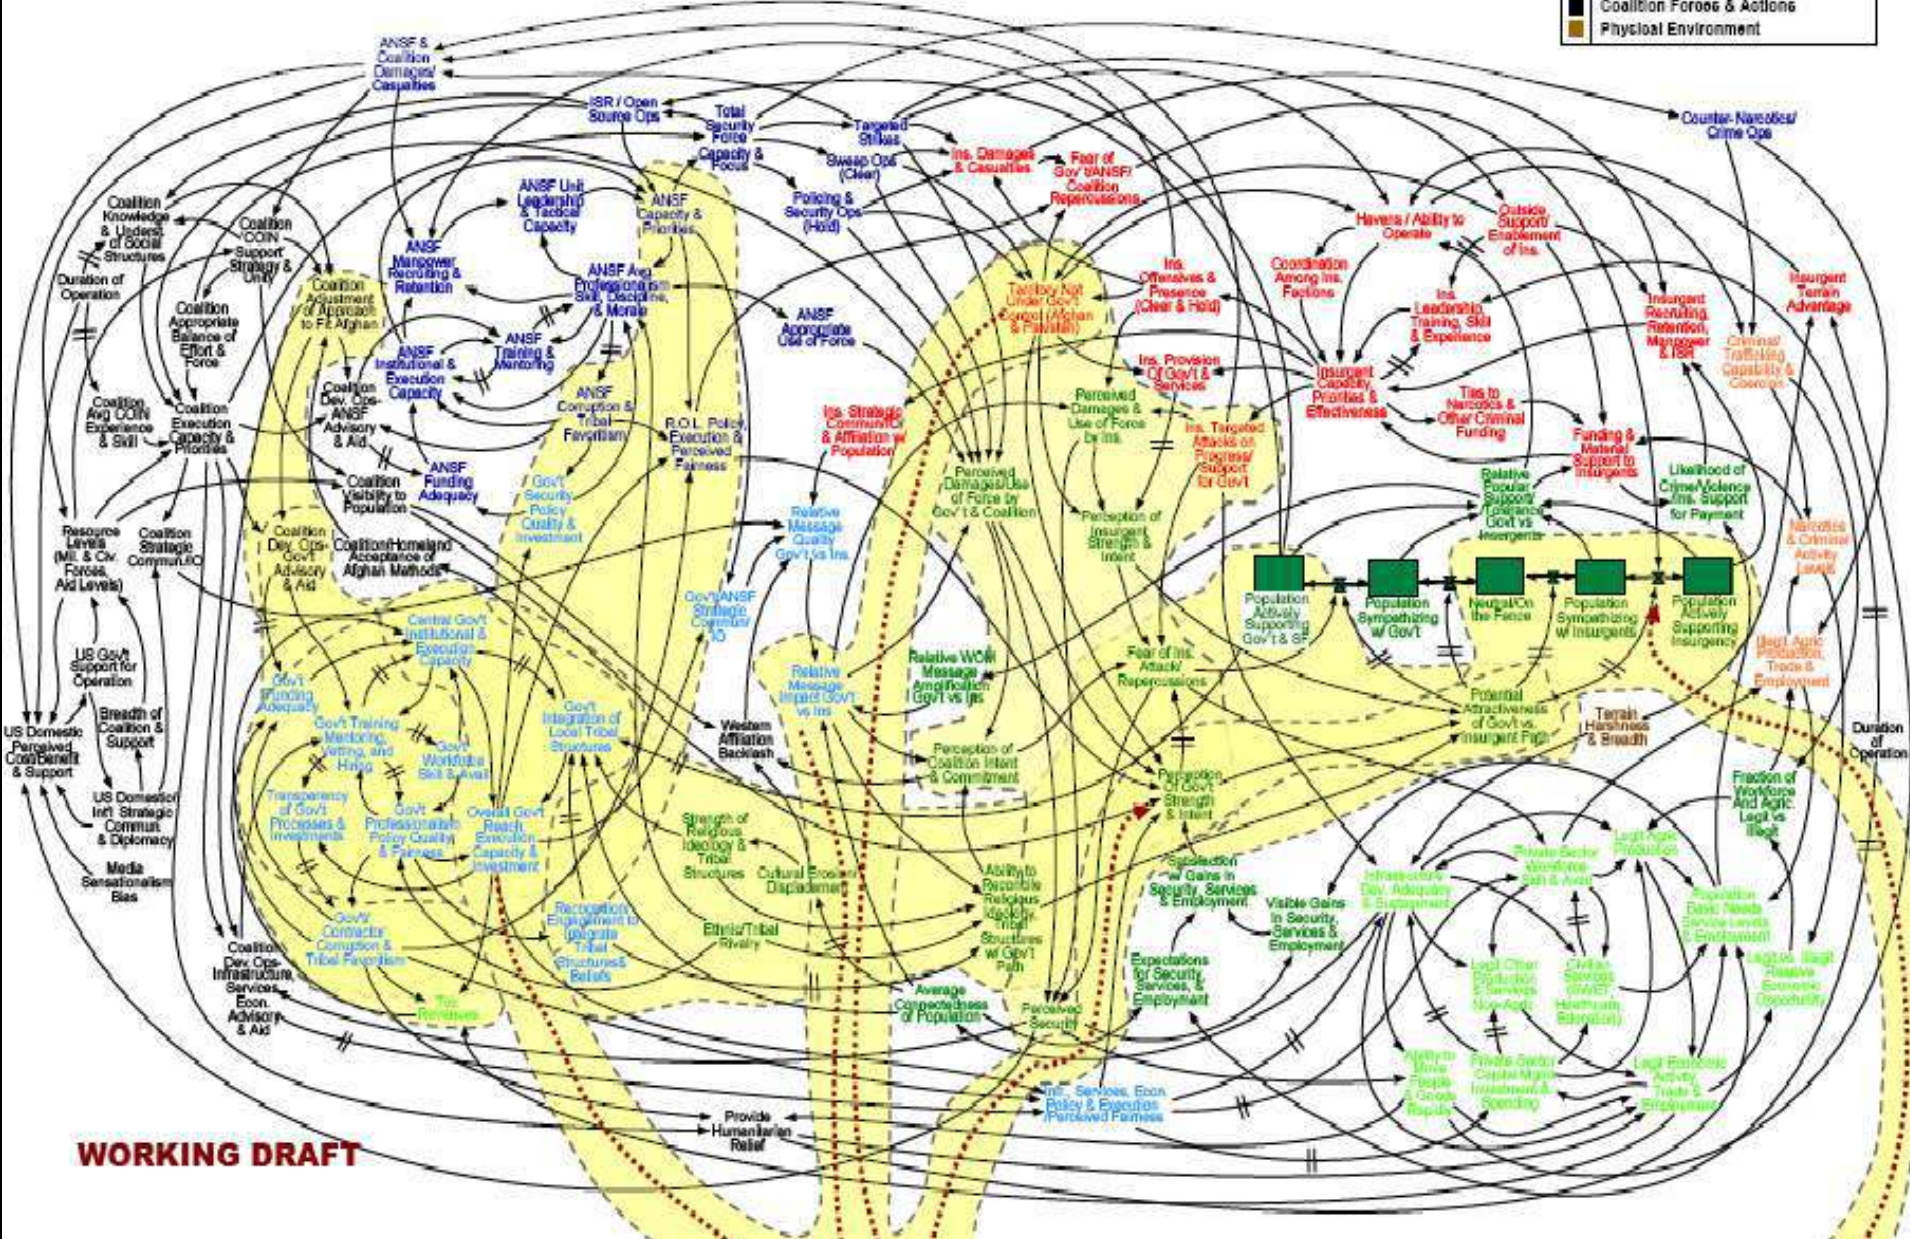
Coalition Forces & Actions
Physical Environment

ANSF & Coalition Damages/ Casualties
ISR / Open Source Ops
Total Security Force Capacity & Focus
Targeted Strikes
Sweep Ops (Clear)
Ins. Damages & Casualties
Fear of Gov't/ANSF/ Coalition Repercussions
Counter-Narcotics/ Crime Ops
Policing & Security Ops (Hold)
ANSF Unit Leadership & Tactical Capacity
ANSF Capacity & Priorities
Havens / Ability to Operate
Outside Support/ Enablement of Ins.
Coalition Knowledge & Underst. of Social Structures
Coalition COIN Support Strategy & Unity
ANSF Manpower Recruiting & Retention
ANSF Avg Professionalism Skill, Discipline, & Morale
Territory Not Under Gov't Control (Afghan & Pakistan)
Ins. Offensives & Presence (Clear & Hold)
Coordination Among Ins. Factions
Insurgent Terrain Advantage
Duration of Operation
Coalition Adjustment of Approach to Fit Afghan
Coalition Appropriate Balance of Effort & Force
ANSF Appropriate Use of Force
Ins. Leadership, Training, Skill & Experience
Insurgent Recruiting, Retention, Manpower & ISR
Criminal/ Trafficking Capability & Coercion
ANSF Institutional & Execution Capacity
ANSF Training & Mentoring
Ins. Provision Of Gov't & Services
Insurgent Capacity, Priorities & Effectiveness
Coalition Dev. Ops-ANSF Advisory & Aid
Coalition Avg COIN Experience & Skill
Coalition Execution Capacity & Priorities
ANSF Corruption & Tribal Favoritism
R.O.L. Policy Execution & Perceived Fairness
Ins. Strategic Communic'n & Affiliation w/ Population
Perceived Damages & Use of Force by Ins.
Ins. Targeted Attacks on Progress/ Support for Gov't
Ties to Narcotics & Other Criminal Funding
Funding & Material Support to Insurgents
ANSF Funding Adequacy
Coalition Visibility to Population
Gov't Security Policy Quality & Investment
Perceived Damages/Use of Force by Gov't & Coalition
Relative Popular Support/ Tolerance Gov't vs Insurgents
Likelihood of Crime/Violence (Ins. Support for Payment)
Resource Levels (Mil. & Civ. Forces, Aid Levels)
Coalition Strategic Communic'n
Coalition Dev. Ops-Gov't Advisory & Aid
Coalition/Homeland Acceptance of Afghan Methods
Relative Message Quality Gov't vs Ins.
Perception of Insurgent Strength & Intent
Narcotics & Criminal Activity Levels
Gov't/ANSF Strategic Communic'n IO
Population Actively Supporting Gov't & SF
Population Sympathizing w/ Gov't
Neutral/On the Fence
Population Sympathizing w/ Insurgents
Population Actively Supporting Insurgency
US Gov't Support for Operation
Central Gov't Institutional & Execution Capacity
Relative WOM Message Amplification (Gov't vs Ins)
Relative Message Impact (Gov't vs Ins)
Fear of Ins. Attack/ Repercussions
Illegit Agric Production, Trade & Employment
Gov't Funding Adequacy
Breadth of Coalition & Support
US Domestic Perceived Cost/Benefit & Support
Gov't Training, Mentoring, Vetting, and Hiring
Gov't Workforce Skill & Avail
Gov't Integration of Local Tribal Structures
Western Affiliation Backlash
Potential Attractiveness of Gov't vs. Insurgent Path
Terrain Harshness & Breadth
Duration of Operation
Perception of Coalition Intent & Commitment
US Domestic/ Int'l Strategic Commun & Diplomacy
Transparency of Gov't Processes & Investments
Gov't Professionalism Policy Quality & Fairness
Overall Gov't Reach Execution Capacity & Investment
Strength of Religious Ideology & Tribal Structures
Perception Of Gov't Strength & Intent
Fraction of Workforce And Agric. Legit vs Illegit
Media Sensationalism Bias
Cultural Erosion/ Displacement
Ability to Reconcile Religious Ideology/ Tribal Structures w/ Gov't Path
Satisfaction w/ Gains in Security, Services & Employment
Private Sector Workforce Skill & Avail
Legit Agric Production
Gov't Contractor Corruption & Tribal Favoritism
Recognition/ Engagement to Integrate Tribal Structures& Beliefs
Ethnic/Tribal Rivalry
Visible Gains in Security, Services & Employment
Infrastructure Dev. Adequacy & Sustainment
Population Basic Needs Service Levels & Employment
Coalition Dev. Ops-Infrastructure, Services, Econ. Advisory & Aid
Tax Revenues
Average Connectedness of Population
Expectations for Security, Services, & Employment
Legit Other Production & Services Non-Agric
Civilian Services (SWET, Healthcare, Education)
Legit vs. Illegit Relative Economic Opportunity
Perceived Security
Ability to Move People & Goods Rapidly
Private Sector Capital Mgmt Investment & Spending
Legit Economic Activity Trade & Employment
Infr., Services, Econ Policy & Execution /Perceived Fairness
Provide Humanitarian Relief
WORKING DRAFT